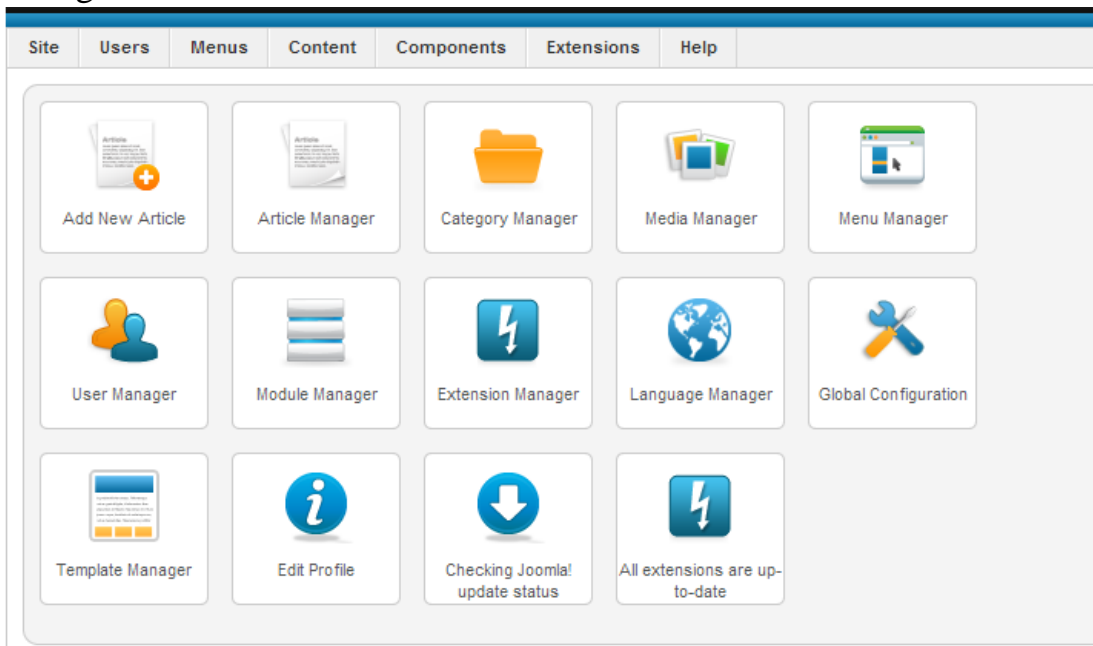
Site | Users | Menus | Content | Components | Extensions | Help

Article

Add New Article

Article

Article Manager

Category Manager

Media Manager

Menu Manager

User Manager

Module Manager

Extension Manager

Language Manager

Global Configuration

Template Manager

Edit Profile

Checking Joomla! update status

All extensions are up-to-date